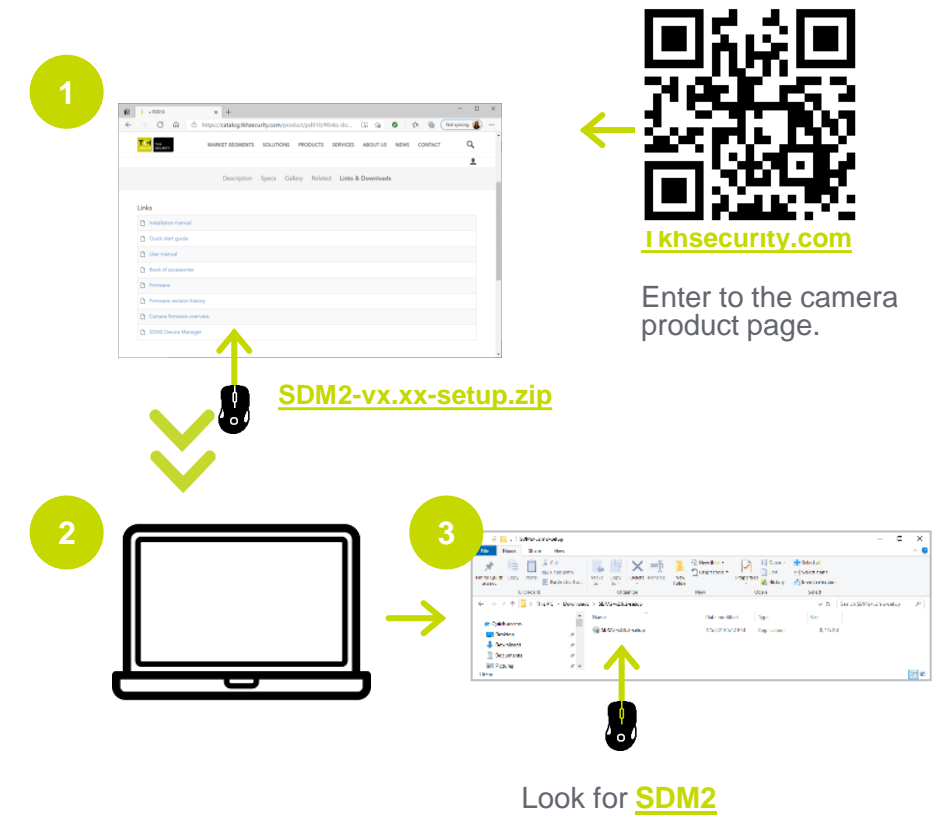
1

https://catalog.tkhsecurity.com/product/pdf/0/#links-do...

MARKET SEGMENTS SOLUTIONS PRODUCTS SERVICES ABOUT US NEWS CONTACT

Description Specs Gallery Related Links & Downloads

Links

Installation manual

Quick start guide

User manual

Book of accessories

Firmware

Firmware revision history

Camera firmware overview

SDM2 Device Manager

Tkhsecurity.com

Enter to the camera product page.

SDM2-vx.xx-setup.zip

2

3

Look for SDM2